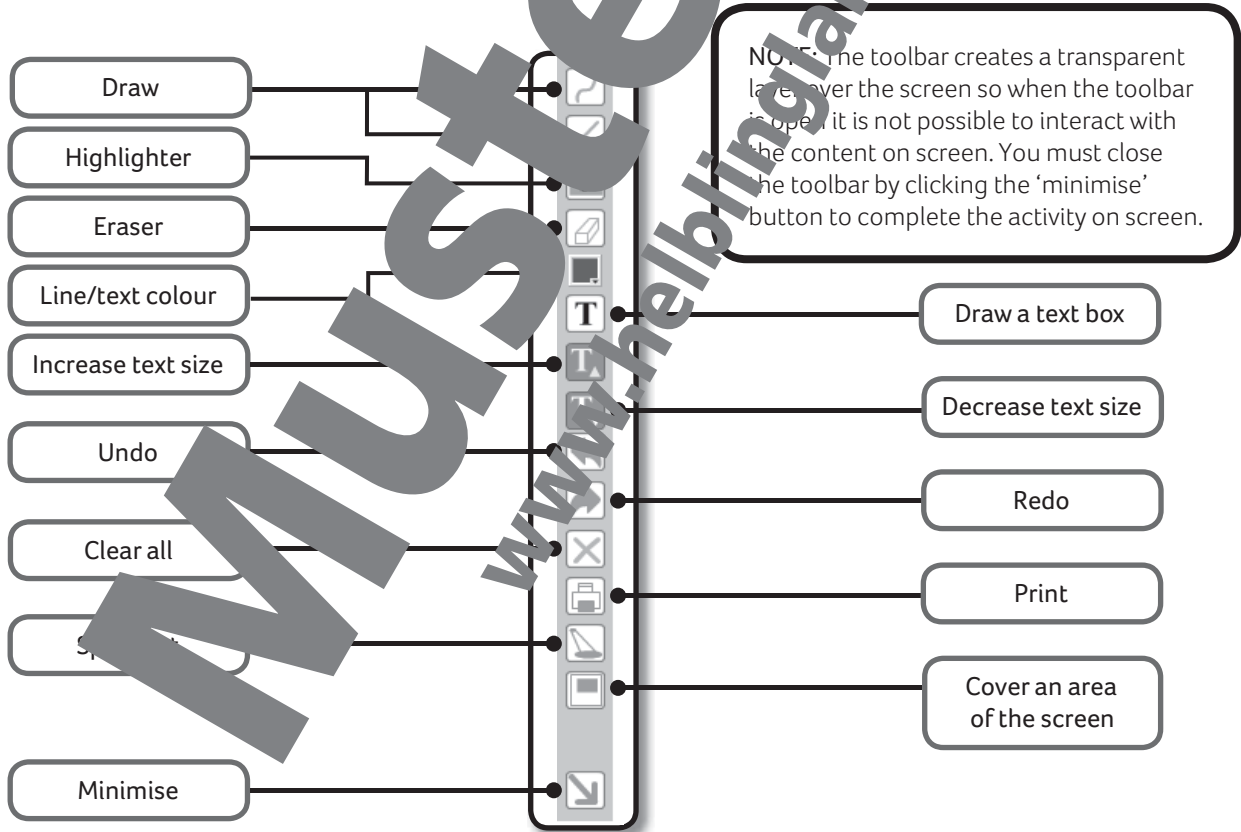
Draw

Highlighter

Eraser

Line/text colour

Increase text size

Undo

Clear all

Sp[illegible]

Minimise

NO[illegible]: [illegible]he toolbar creates a transparent la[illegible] over the screen so when the toolbar is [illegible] it is not possible to interact with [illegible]e content on screen. You must close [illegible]e toolbar by clicking the 'minimise' button to complete the activity on screen.

Draw a text box

Decrease text size

Redo

Print

Cover an area of the screen

Muster

www.helbling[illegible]